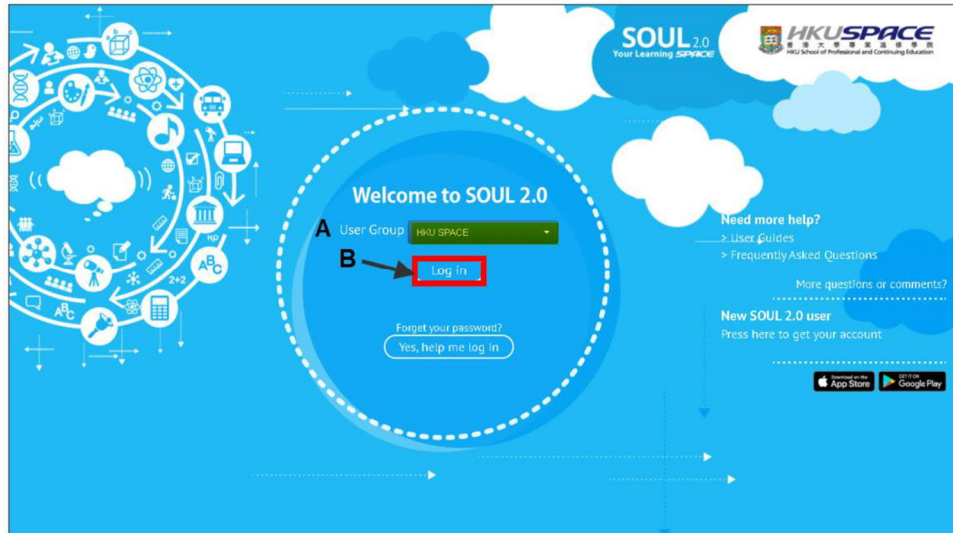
SOUL 2.0
Your Learning SPACE

HKUSPACE
香港大學專業進修學院
HKU School of Professional and Continuing Education

Welcome to SOUL 2.0

A User Group HKU SPACE

B Log in

Forget your password?
Yes, help me log in

Need more help?
> User Guides
> Frequently Asked Questions

More questions or comments?

New SOUL 2.0 user
Press here to get your account

Download on the App Store
GET IT ON Google Play

$A^B_C$
$2+2$
$A^B_C$